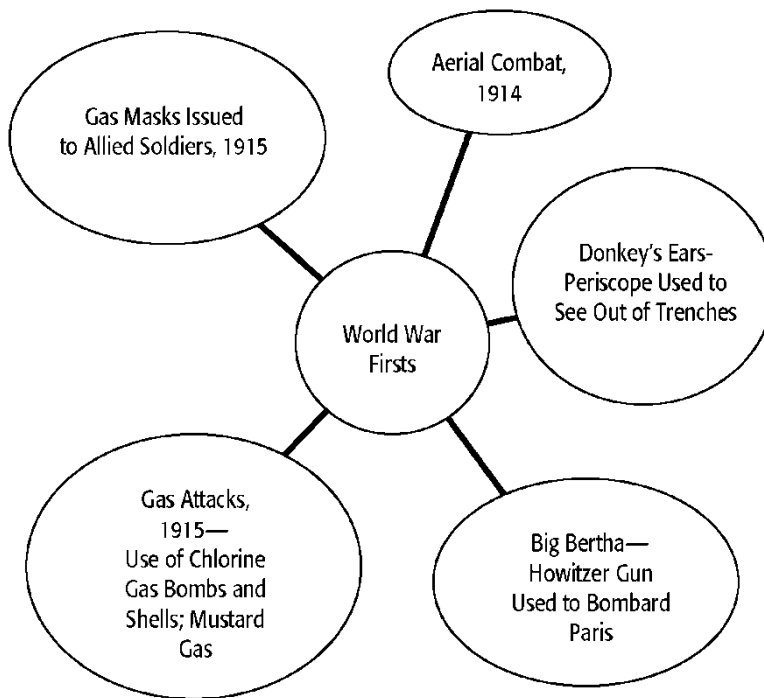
Aerial Combat, 1914

Gas Masks Issued to Allied Soldiers, 1915

Donkey's Ears-Periscope Used to See Out of Trenches

World War Firsts

Gas Attacks, 1915— Use of Chlorine Gas Bombs and Shells; Mustard Gas

Big Bertha— Howitzer Gun Used to Bombard Paris